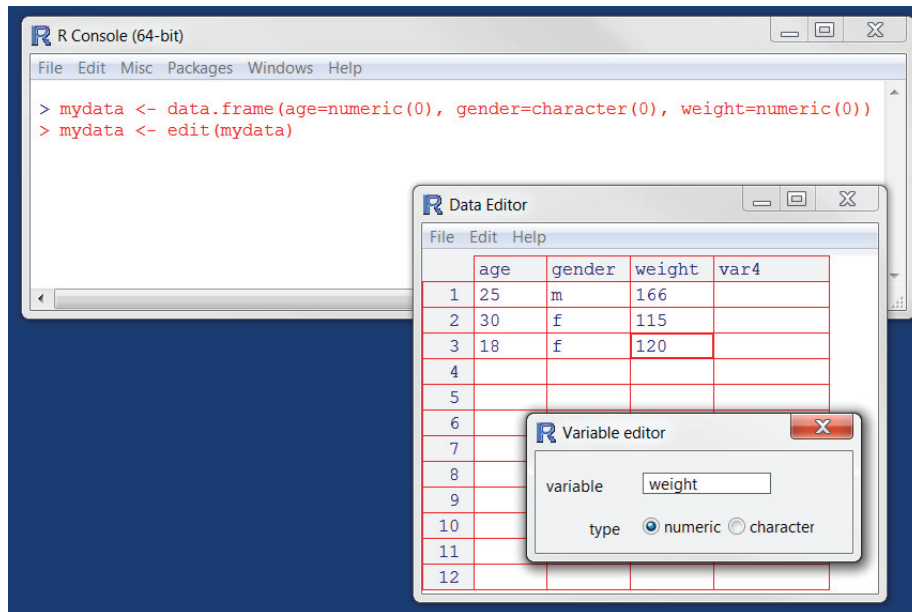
R Console (64-bit)

File Edit Misc Packages Windows Help

> mydata <- data.frame(age=numeric(0), gender=character(0), weight=numeric(0))
> mydata <- edit(mydata)

Data Editor

File Edit Help

| | age | gender | weight | var4 |
|---|---|---|---|---|
| 1 | 25 | m | 166 | |
| 2 | 30 | f | 115 | |
| 3 | 18 | f | 120 | |
| 4 | | | | |
| 5 | | | | |
| 6 | | | | |
| 7 | | | | |
| 8 | | | | |
| 9 | | | | |
| 10 | | | | |
| 11 | | | | |
| 12 | | | | |

Variable editor

variable weight

type numeric character